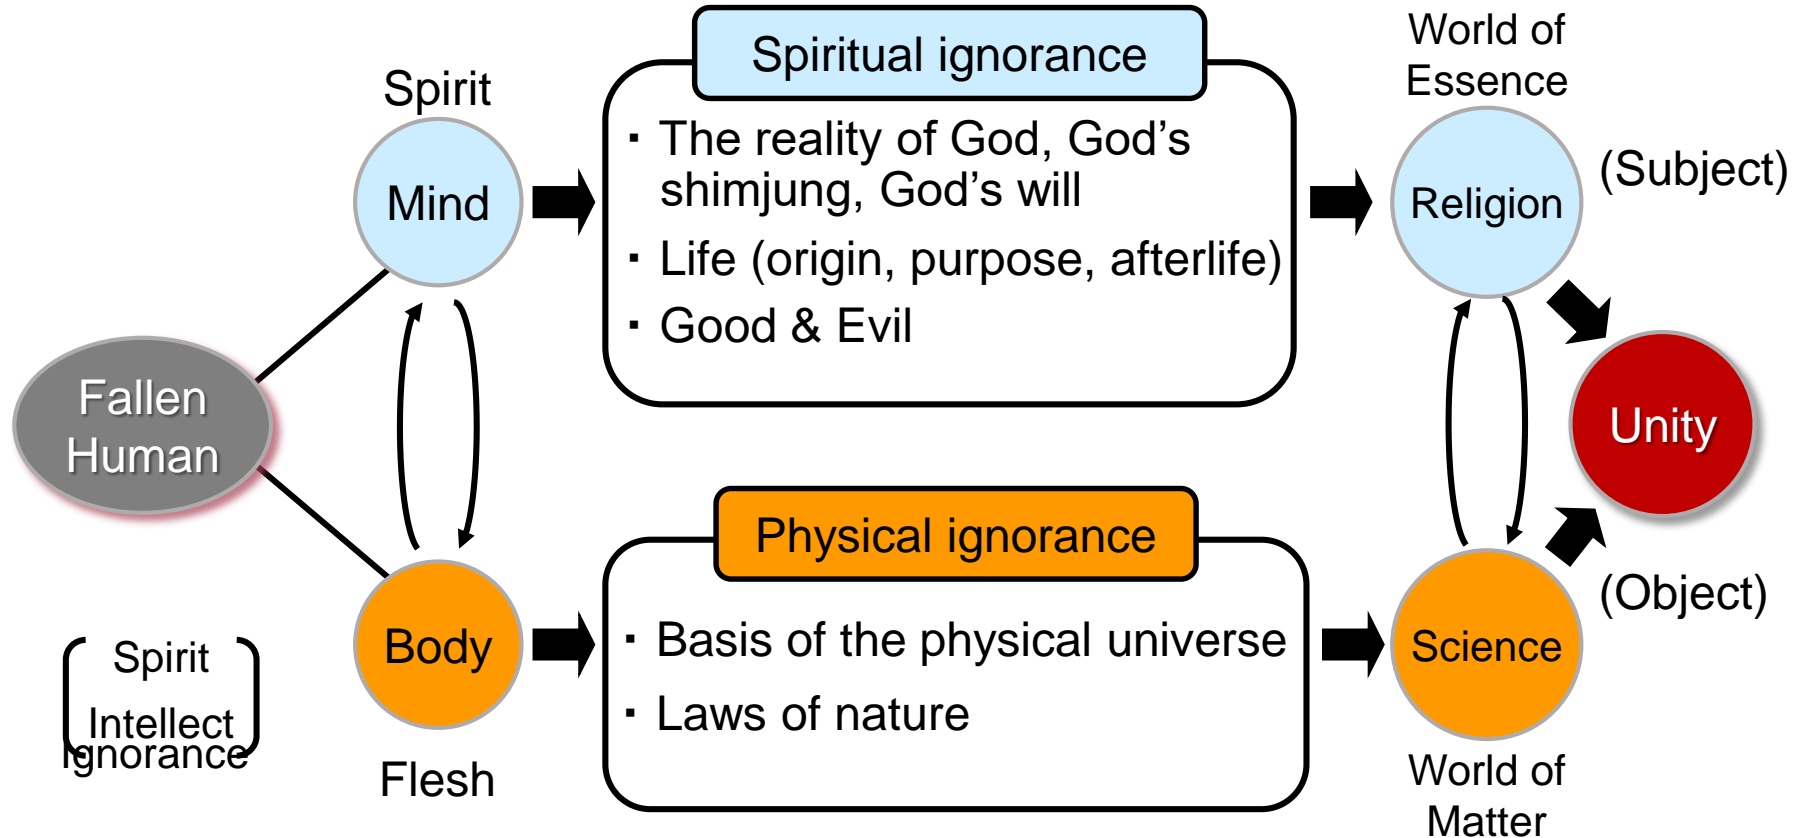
Spirit

Mind

Fallen Human

Body

Flesh

Spirit
Intellect
Ignorance

Spiritual ignorance

· The reality of God, God's shimjung, God's will
· Life (origin, purpose, afterlife)
· Good & Evil

Physical ignorance

· Basis of the physical universe
· Laws of nature

World of Essence

Religion

(Subject)

Unity

(Object)

Science

World of Matter